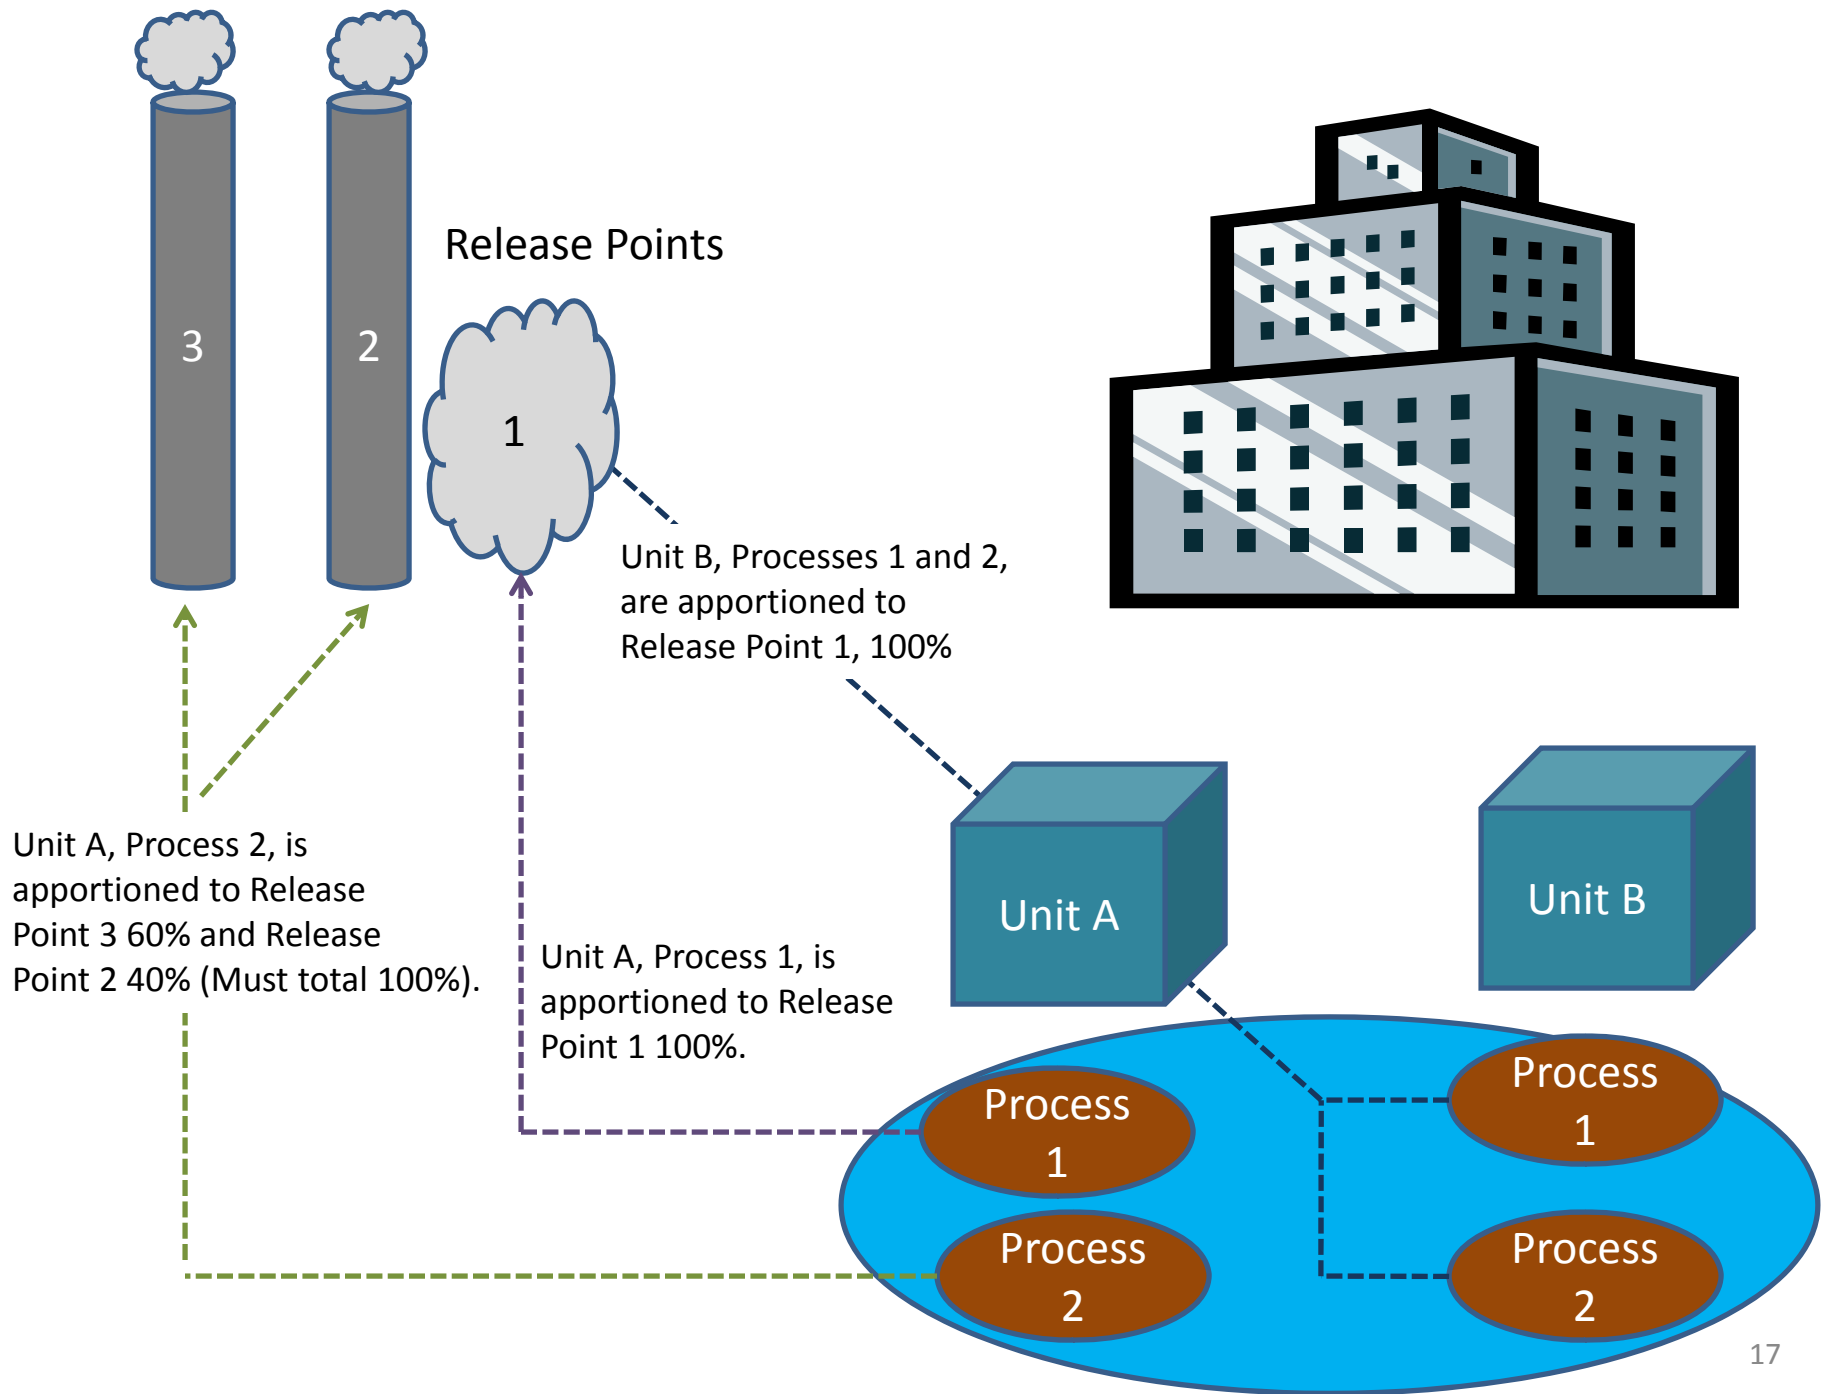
3

2

Release Points

1

Unit B, Processes 1 and 2, are apportioned to Release Point 1, 100%

Unit A, Process 2, is apportioned to Release Point 3 60% and Release Point 2 40% (Must total 100%).

Unit A, Process 1, is apportioned to Release Point 1 100%.

Unit A

Unit B

Process 1

Process 1

Process 2

Process 2

17